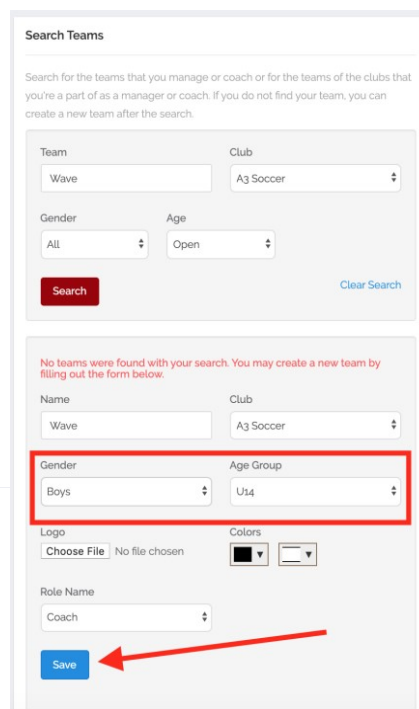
Search Teams

Search for the teams that you manage or coach or for the teams of the clubs that you're a part of as a manager or coach. If you do not find your team, you can create a new team after the search.

Team
Wave

Club
A3 Soccer

Gender
All

Age
Open

Search

Clear Search

No teams were found with your search. You may create a new team by filling out the form below.

Name
Wave

Club
A3 Soccer

Gender
Boys

Age Group
U14

Logo
Choose File No file chosen

Colors

Role Name
Coach

Save